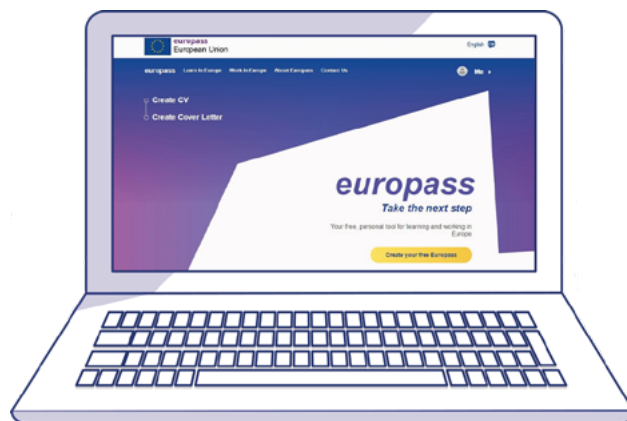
europass
European Union

English

europass Learn in Europe Work in Europe About Europass Contact Us

Me

Create CV
Create Cover Letter

europass
Take the next step

Your free, personal tool for learning and working in Europe

Create your free Europass